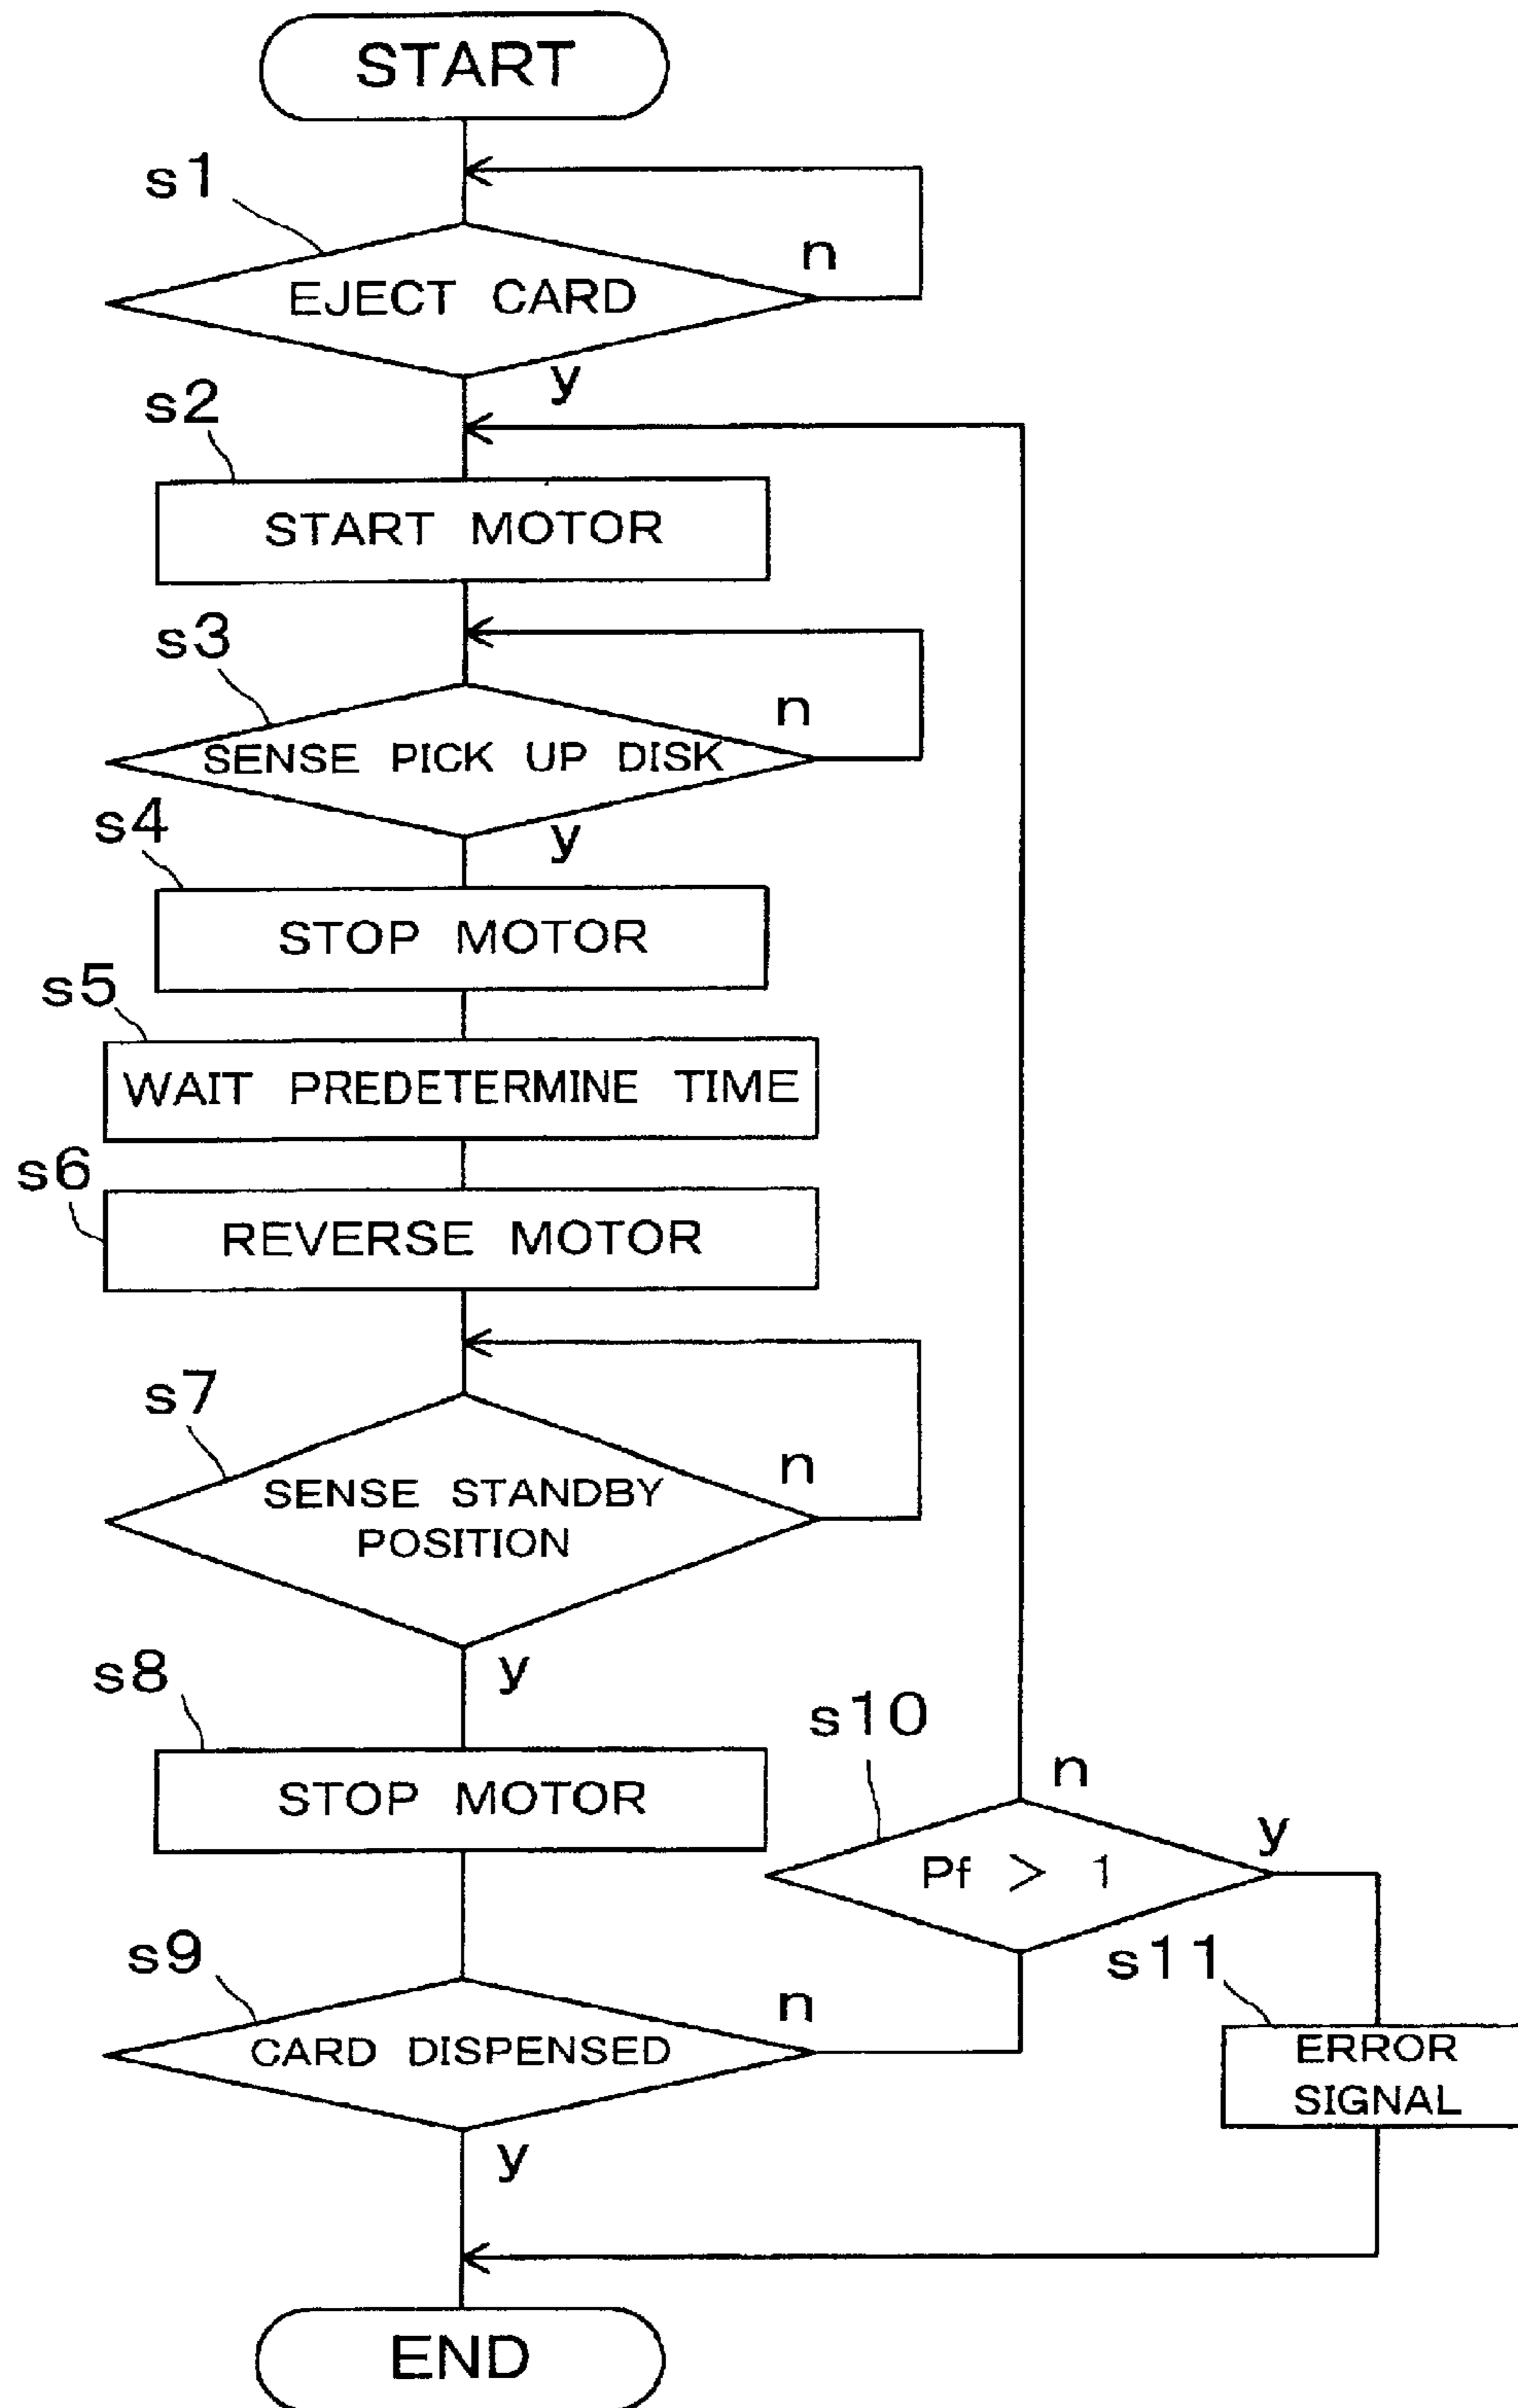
START

s1
EJECT CARD
n
y

s2
START MOTOR

s3
SENSE PICK UP DISK
n
y

s4
STOP MOTOR

s5
WAIT PREDETERMINE TIME

s6
REVERSE MOTOR

s7
SENSE STANDBY POSITION
n
y

s8
STOP MOTOR

s10
n
Pf > 1
y

s9
CARD DISPENSED
n
y

s11
ERROR SIGNAL

END